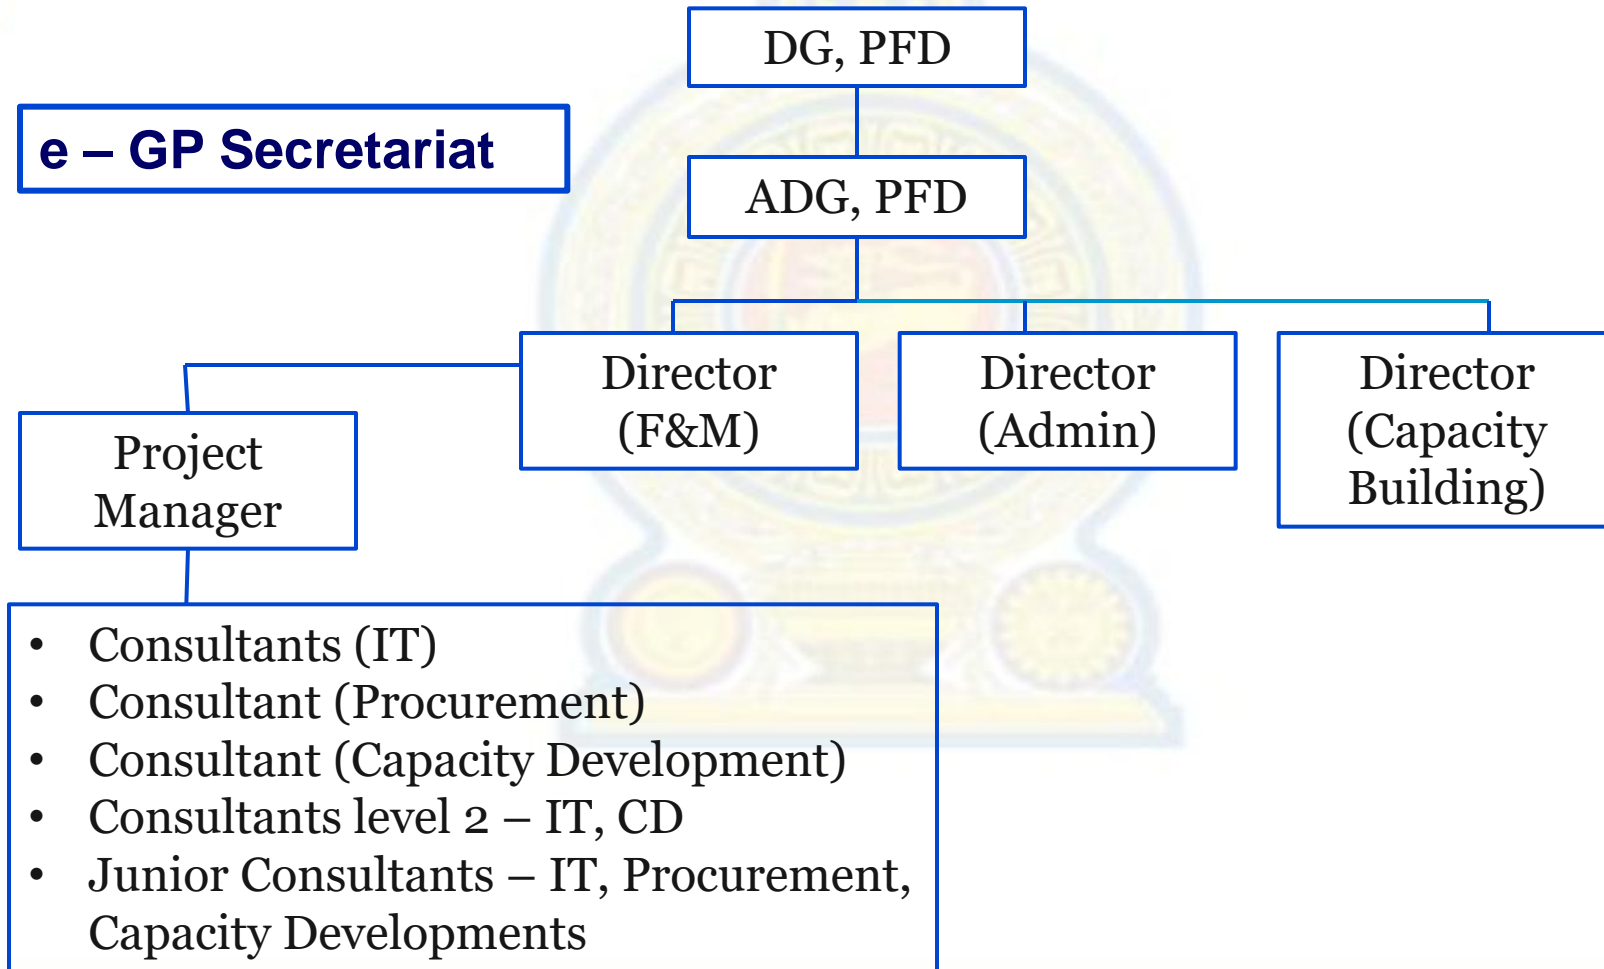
e – GP Secretariat

DG, PFD

ADG, PFD

Director (F&M)

Director (Admin)

Director (Capacity Building)

Project Manager

- Consultants (IT)
- Consultant (Procurement)
- Consultant (Capacity Development)
- Consultants level 2 – IT, CD
- Junior Consultants – IT, Procurement, Capacity Developments